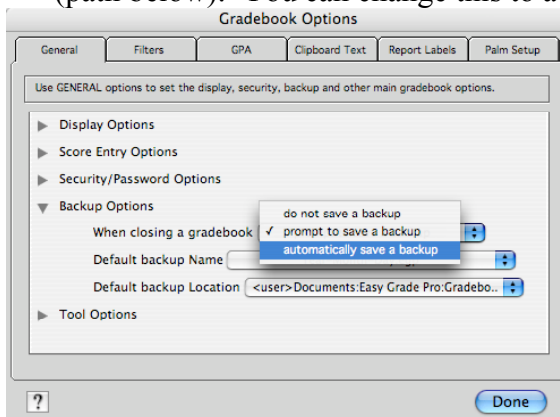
(path below). You can change this to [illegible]

Gradebook Options

General | Filters | GPA | Clipboard Text | Report Labels | Palm Setup

Use GENERAL options to set the display, security, backup and other main gradebook options.

Display Options

Score Entry Options

Security/Password Options

Backup Options

When closing a gradebook

do not save a backup

✓ prompt to save a backup

automatically save a backup

Default backup Name

Default backup Location <user>Documents:Easy Grade Pro:Gradebo..

Tool Options

?

Done